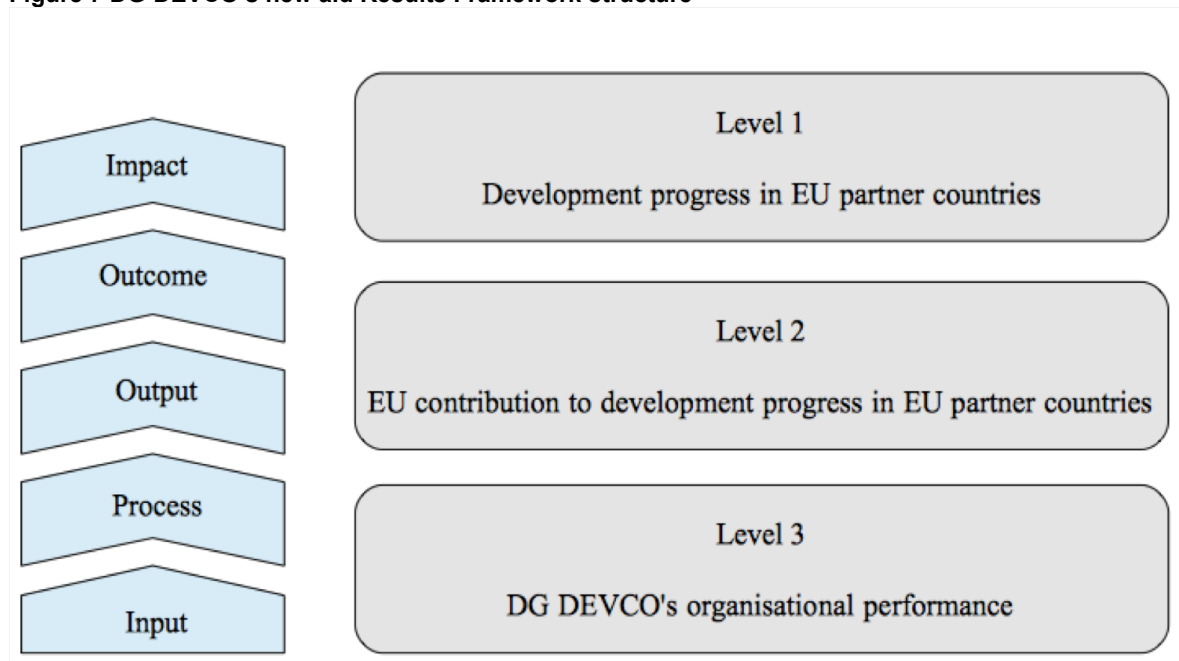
Figure 1 DG DEVCO's new aid Results Framework structure

Impact

Outcome

Output

Process

Input

Level 1

Development progress in EU partner countries

Level 2

EU contribution to development progress in EU partner countries

Level 3

DG DEVCO's organisational performance